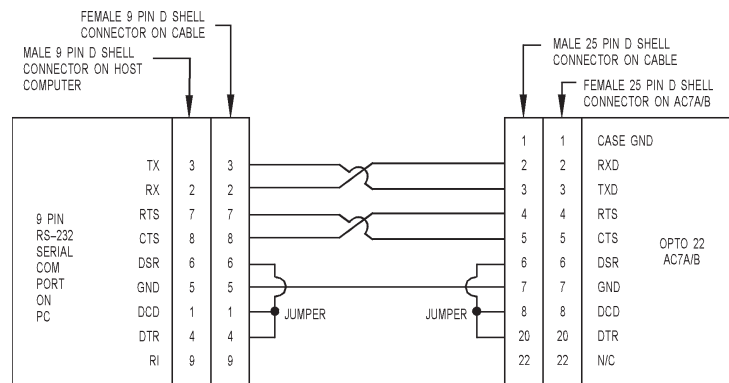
FEMALE 9 PIN D SHELL CONNECTOR ON CABLE

MALE 9 PIN D SHELL CONNECTOR ON HOST COMPUTER

MALE 25 PIN D SHELL CONNECTOR ON CABLE

FEMALE 25 PIN D SHELL CONNECTOR ON AC7A/B

9 PIN RS–232 SERIAL COM PORT ON PC

| | | |
|---|---|---|
| TX | 3 | 3 |
| RX | 2 | 2 |
| RTS | 7 | 7 |
| CTS | 8 | 8 |
| DSR | 6 | 6 |
| GND | 5 | 5 |
| DCD | 1 | 1 |
| DTR | 4 | 4 |
| RI | 9 | 9 |

JUMPER

JUMPER

| | | |
|---|---|---|
| 1 | 1 | CASE GND |
| 2 | 2 | RXD |
| 3 | 3 | TXD |
| 4 | 4 | RTS |
| 5 | 5 | CTS |
| 6 | 6 | DSR |
| 7 | 7 | GND |
| 8 | 8 | DCD |
| 20 | 20 | DTR |
| 22 | 22 | N/C |

OPTO 22 AC7A/B